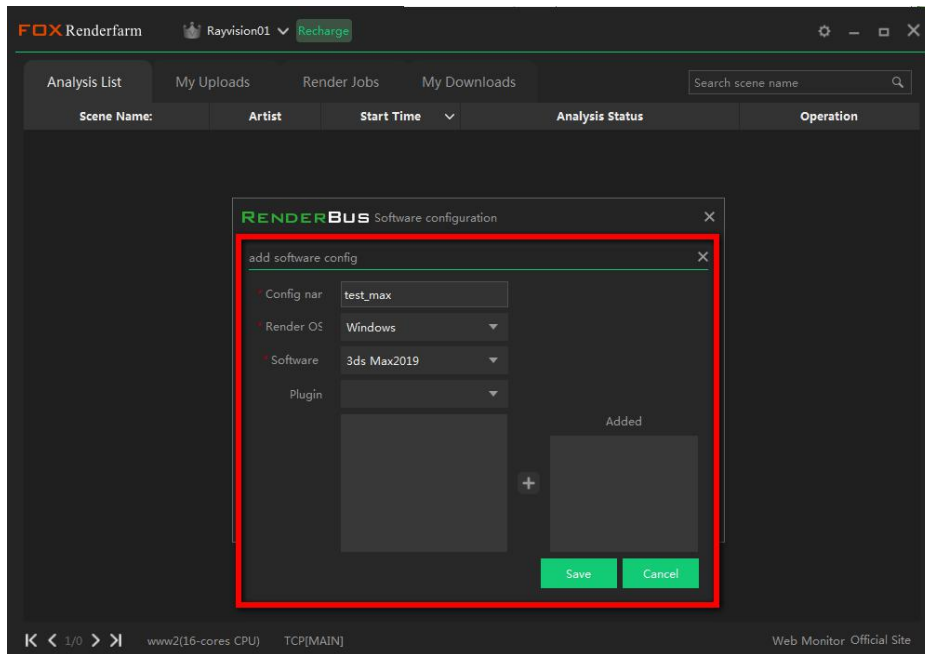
FOX Renderfarm Rayvision01 Recharge

Analysis List My Uploads Render Jobs My Downloads

Search scene name

| Scene Name: | Artist | Start Time | Analysis Status | Operation |
|---|---|---|---|---|

RENDERBUS Software configuration

add software config

* Config nar test_max

* Render OS Windows

* Software 3ds Max2019

Plugin

Added

+

Save Cancel

1/0

www2(16-cores CPU) TCP[MAIN]

Web Monitor Official Site